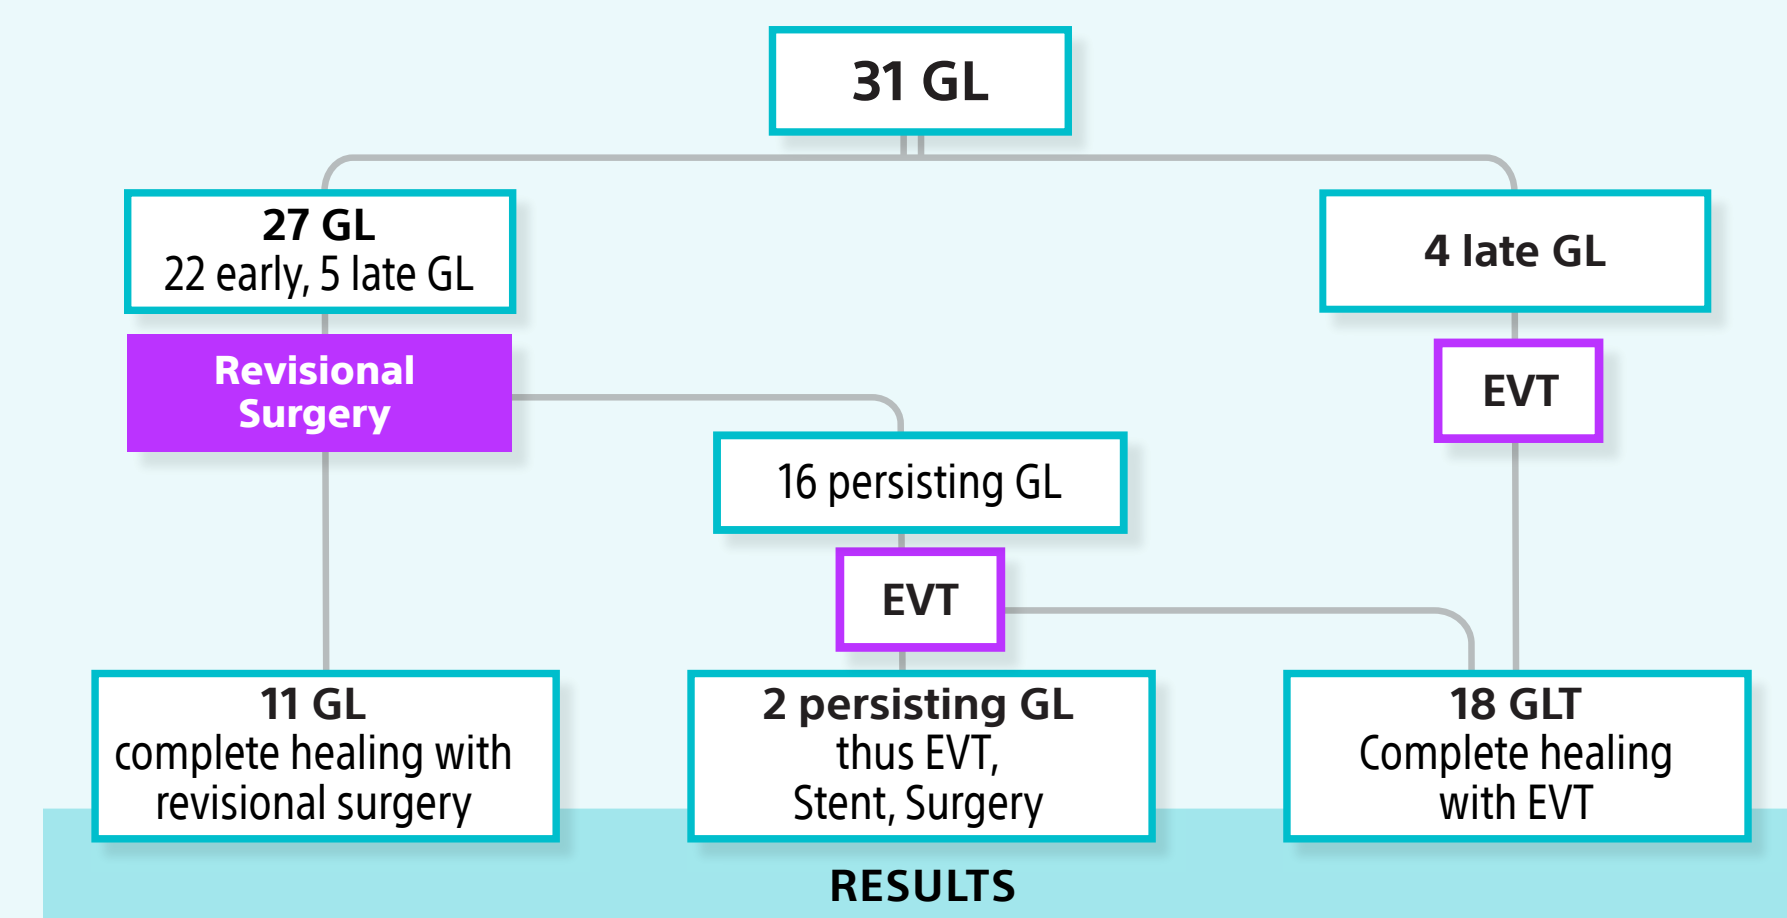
31 GL

27 GL
22 early, 5 late GL

4 late GL

Revisional Surgery

EVT

16 persisting GL

EVT

11 GL
complete healing with revisional surgery

2 persisting GL
thus EVT,
Stent, Surgery

18 GLT
Complete healing with EVT

RESULTS